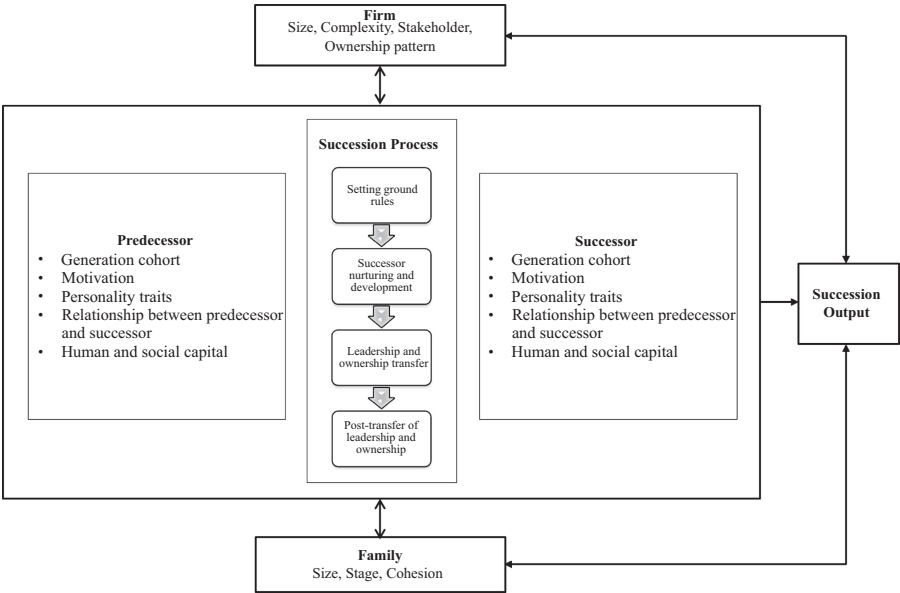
Firm
Size, Complexity, Stakeholder, Ownership pattern

Predecessor
- Generation cohort
- Motivation
- Personality traits
- Relationship between predecessor and successor
- Human and social capital

Succession Process

Setting ground rules

Successor nurturing and development

Leadership and ownership transfer

Post-transfer of leadership and ownership

Successor
- Generation cohort
- Motivation
- Personality traits
- Relationship between predecessor and successor
- Human and social capital

Succession Output

Family
Size, Stage, Cohesion